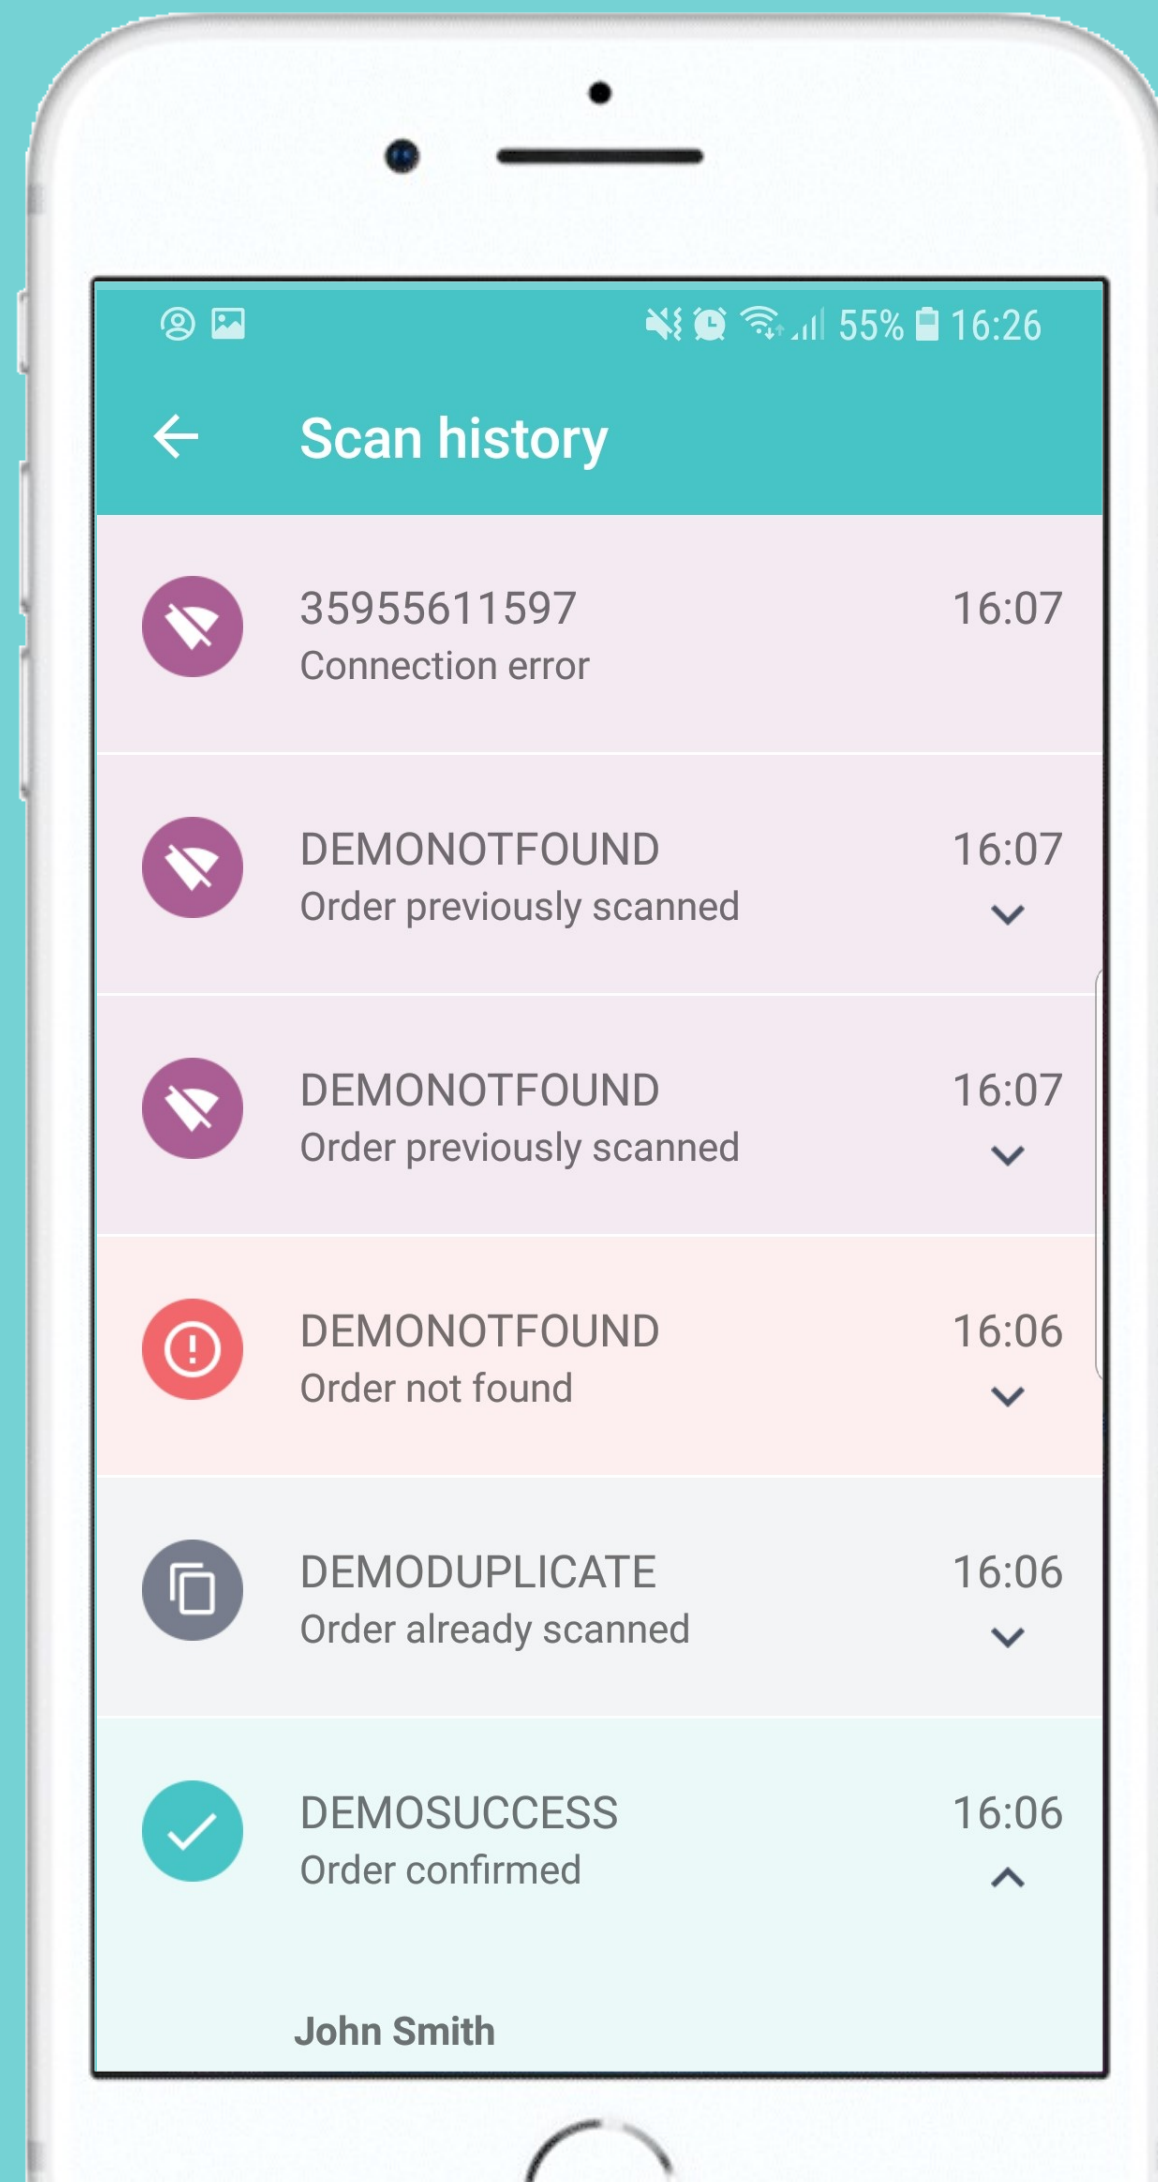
55% 16:26

Scan history

35955611597
Connection error
16:07

DEMONOTFOUND
Order previously scanned
16:07

DEMONOTFOUND
Order previously scanned
16:07

DEMONOTFOUND
Order not found
16:06

DEMODUPLICATE
Order already scanned
16:06

DEMOSUCCESS
Order confirmed
16:06

John Smith